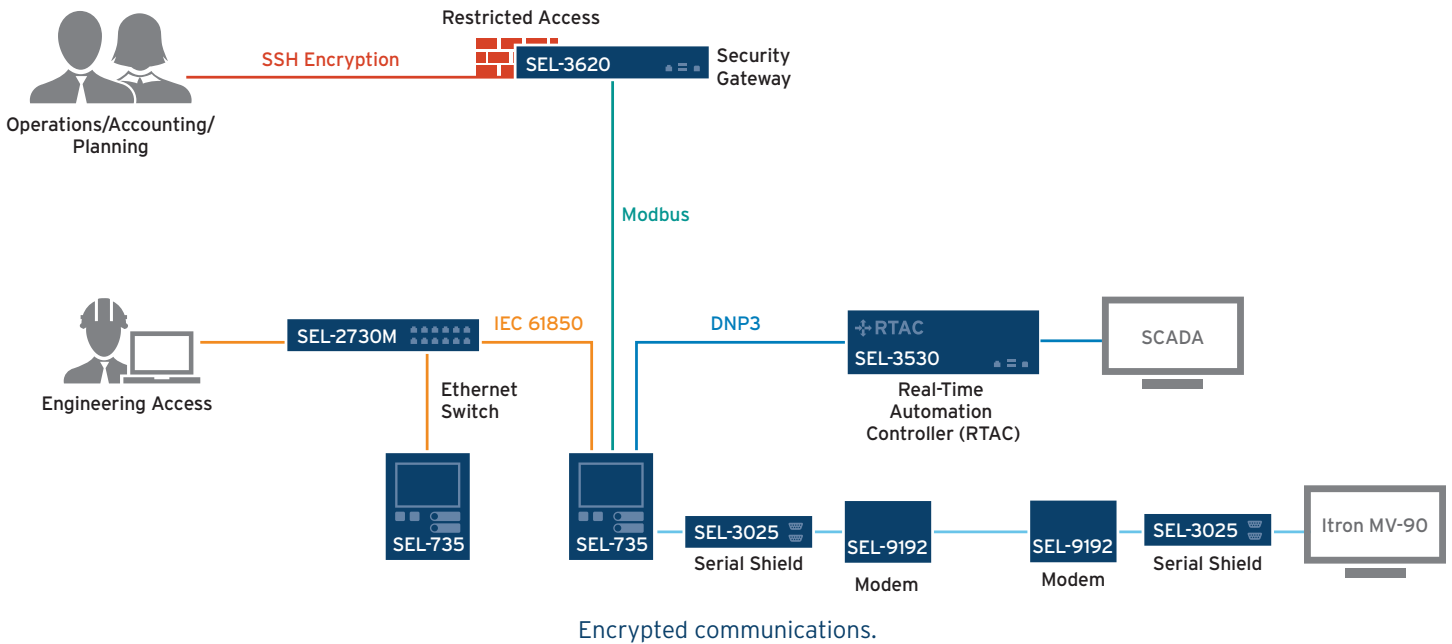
Restricted Access

SSH Encryption

SEL-3620

Security Gateway

Operations/Accounting/ Planning

Modbus

SEL-2730M

IEC 61850

DNP3

RTAC

SEL-3530

SCADA

Engineering Access

Ethernet Switch

Real-Time Automation Controller (RTAC)

SEL-735

SEL-735

SEL-3025

Serial Shield

SEL-9192

Modem

SEL-9192

Modem

SEL-3025

Serial Shield

Itron MV-90

Encrypted communications.